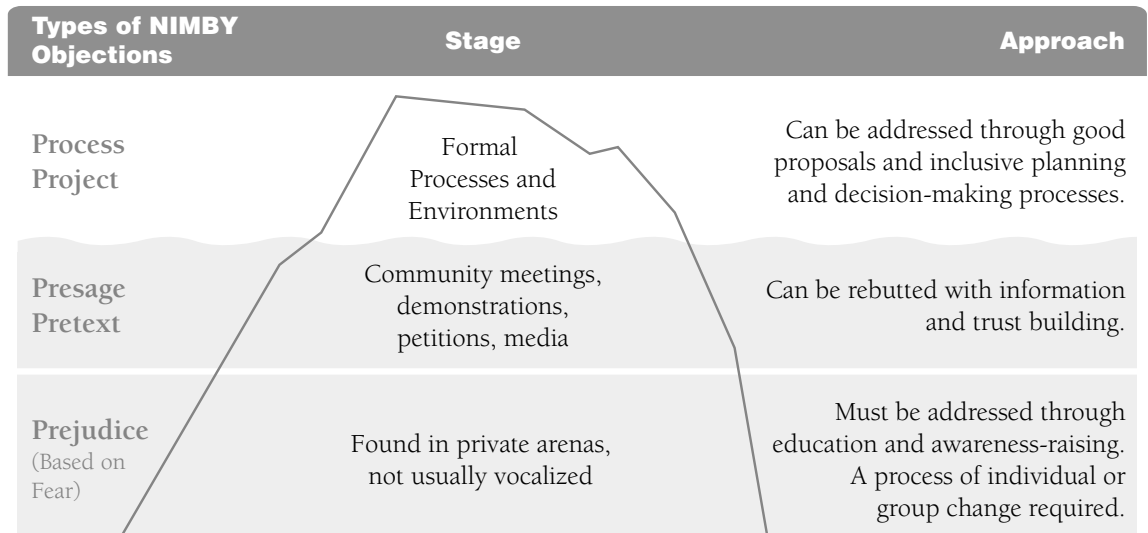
| Types of NIMBY Objections | Stage | Approach |
|---|---|---|
| Process Project | Formal Processes and Environments | Can be addressed through good proposals and inclusive planning and decision-making processes. |
| Presage Pretext | Community meetings, demonstrations, petitions, media | Can be rebutted with information and trust building. |
| Prejudice (Based on Fear) | Found in private arenas, not usually vocalized | Must be addressed through education and awareness-raising. A process of individual or group change required. |